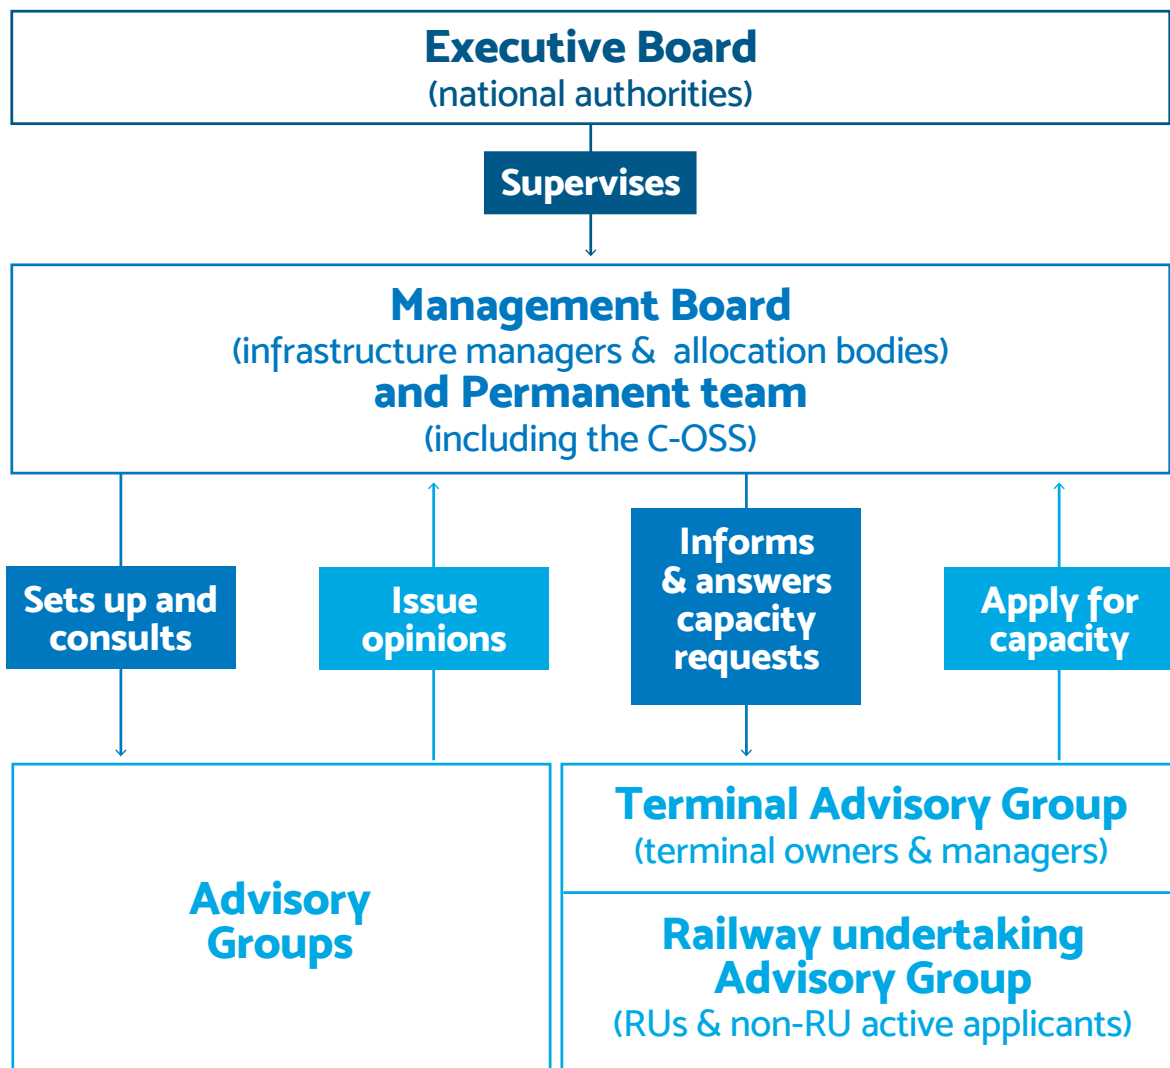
Executive Board
(national authorities)

Supervises

Management Board
(infrastructure managers & allocation bodies)
and Permanent team
(including the C-OSS)

Sets up and consults

Issue opinions

Informs & answers capacity requests

Apply for capacity

Advisory Groups

Terminal Advisory Group
(terminal owners & managers)

Railway undertaking Advisory Group
(RUs & non-RU active applicants)